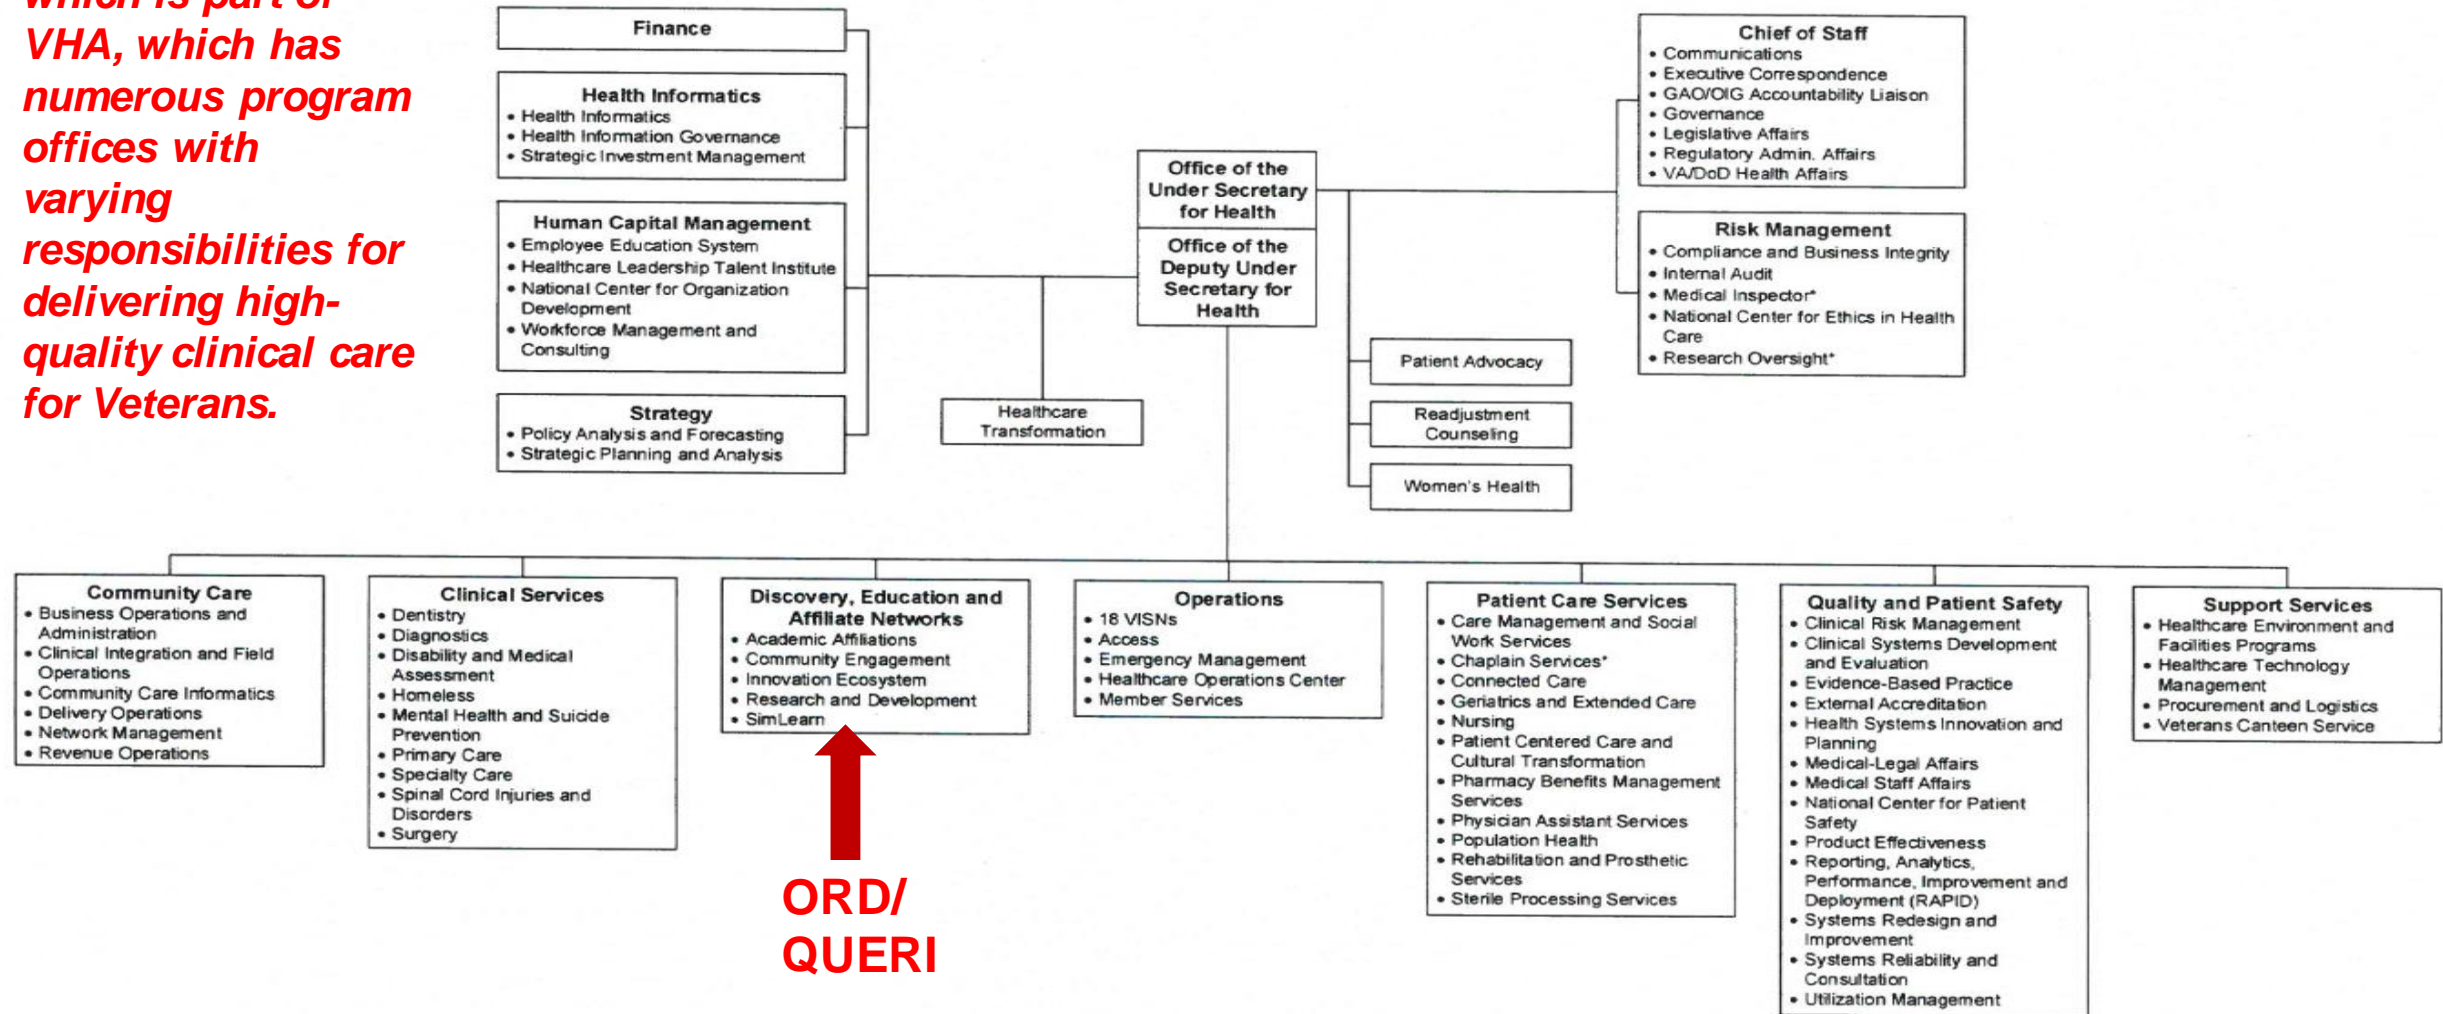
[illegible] VHA, which has numerous program offices with varying responsibilities for delivering high-quality clinical care for Veterans.

Finance

Health Informatics
• Health Informatics
• Health Information Governance
• Strategic Investment Management

Human Capital Management
• Employee Education System
• Healthcare Leadership Talent Institute
• National Center for Organization Development
• Workforce Management and Consulting

Strategy
• Policy Analysis and Forecasting
• Strategic Planning and Analysis

Healthcare Transformation

Office of the Under Secretary for Health

Office of the Deputy Under Secretary for Health

Chief of Staff
• Communications
• Executive Correspondence
• GAO/OIG Accountability Liaison
• Governance
• Legislative Affairs
• Regulatory Admin. Affairs
• VA/DoD Health Affairs

Risk Management
• Compliance and Business Integrity
• Internal Audit
• Medical Inspector*
• National Center for Ethics in Health Care
• Research Oversight*

Patient Advocacy

Readjustment Counseling

Women's Health

Community Care
• Business Operations and Administration
• Clinical Integration and Field Operations
• Community Care Informatics
• Delivery Operations
• Network Management
• Revenue Operations

Clinical Services
• Dentistry
• Diagnostics
• Disability and Medical Assessment
• Homeless
• Mental Health and Suicide Prevention
• Primary Care
• Specialty Care
• Spinal Cord Injuries and Disorders
• Surgery

Discovery, Education and Affiliate Networks
• Academic Affiliations
• Community Engagement
• Innovation Ecosystem
• Research and Development
• SimLearn

ORD/ QUERI

Operations
• 18 VISNs
• Access
• Emergency Management
• Healthcare Operations Center
• Member Services

Patient Care Services
• Care Management and Social Work Services
• Chaplain Services*
• Connected Care
• Geriatrics and Extended Care
• Nursing
• Patient Centered Care and Cultural Transformation
• Pharmacy Benefits Management Services
• Physician Assistant Services
• Population Health
• Rehabilitation and Prosthetic Services
• Sterile Processing Services

Quality and Patient Safety
• Clinical Risk Management
• Clinical Systems Development and Evaluation
• Evidence-Based Practice
• External Accreditation
• Health Systems Innovation and Planning
• Medical-Legal Affairs
• Medical Staff Affairs
• National Center for Patient Safety
• Product Effectiveness
• Reporting, Analytics, Performance, Improvement and Deployment (RAPID)
• Systems Redesign and Improvement
• Systems Reliability and Consultation
• Utilization Management

Support Services
• Healthcare Environment and Facilities Programs
• Healthcare Technology Management
• Procurement and Logistics
• Veterans Canteen Service